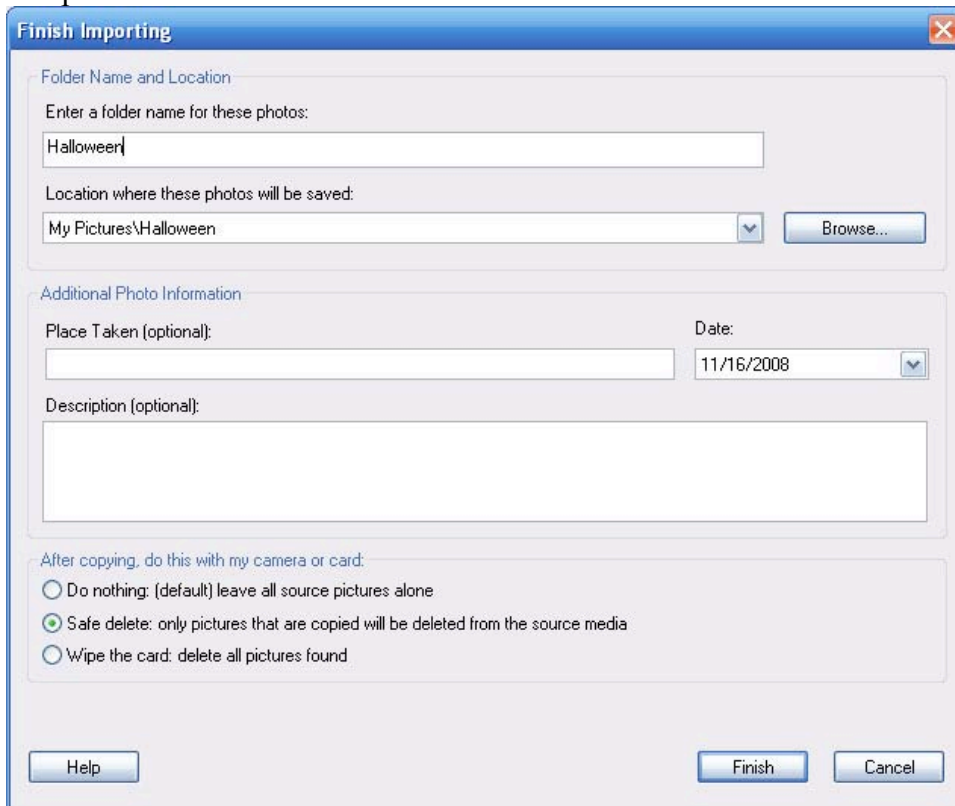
Finish Importing

Folder Name and Location

Enter a folder name for these photos:

Halloween

Location where these photos will be saved:

My Pictures\Halloween

Browse...

Additional Photo Information

Place Taken (optional):

Date:

11/16/2008

Description (optional):

After copying, do this with my camera or card:

Do nothing: (default) leave all source pictures alone

Safe delete: only pictures that are copied will be deleted from the source media

Wipe the card: delete all pictures found

Help

Finish

Cancel